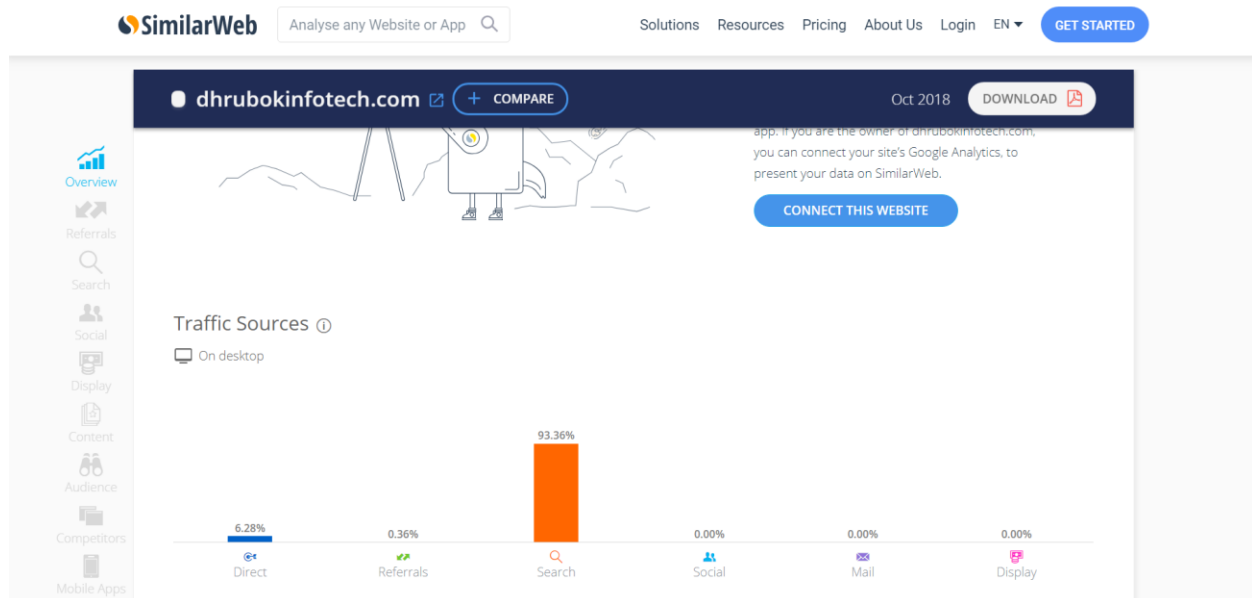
SimilarWeb Analyse any Website or App Solutions Resources Pricing About Us Login EN GET STARTED

dhrubokinfotech.com COMPARE Oct 2018 DOWNLOAD

Overview
Referrals
Search
Social
Display
Content
Audience
Competitors
Mobile Apps

app. If you are the owner of dhrubokinfotech.com, you can connect your site's Google Analytics, to present your data on SimilarWeb.

CONNECT THIS WEBSITE

Traffic Sources

On desktop

| Direct | Referrals | Search | Social | Mail | Display |
|---|---|---|---|---|---|
| 6.28% | 0.36% | 93.36% | 0.00% | 0.00% | 0.00% |